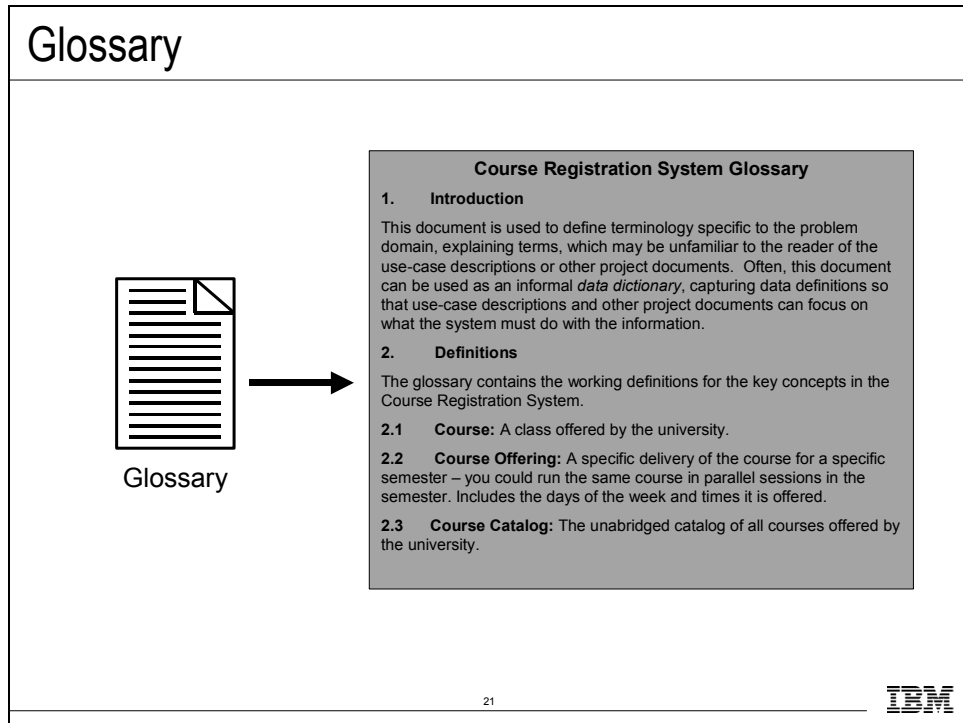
Glossary

Glossary

Course Registration System Glossary

1. Introduction

This document is used to define terminology specific to the problem domain, explaining terms, which may be unfamiliar to the reader of the use-case descriptions or other project documents. Often, this document can be used as an informal data dictionary, capturing data definitions so that use-case descriptions and other project documents can focus on what the system must do with the information.

2. Definitions

The glossary contains the working definitions for the key concepts in the Course Registration System.

2.1 Course: A class offered by the university.

2.2 Course Offering: A specific delivery of the course for a specific semester – you could run the same course in parallel sessions in the semester. Includes the days of the week and times it is offered.

2.3 Course Catalog: The unabridged catalog of all courses offered by the university.

21

IBM